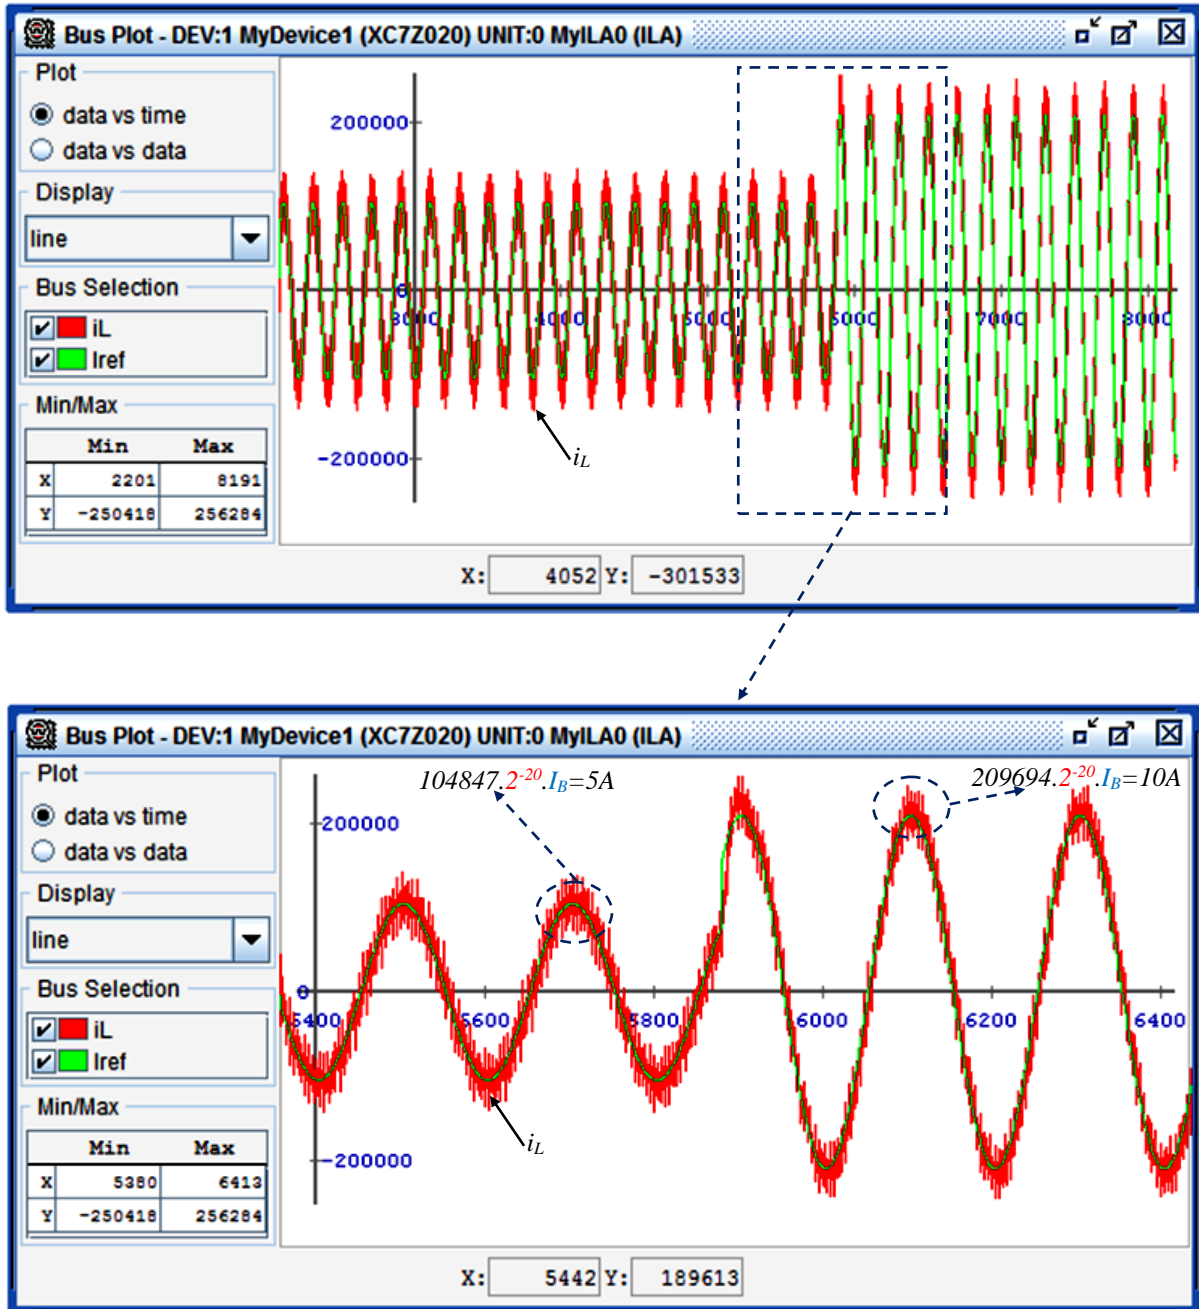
Bus Plot - DEV:1 MyDevice1 (XC7Z020) UNIT:0 MyILA0 (ILA)

Plot

data vs time

data vs data

Display

line

Bus Selection

iL

Iref

Min/Max

| | Min | Max |
|---|---|---|
| X | 2201 | 8191 |
| Y | -250418 | 256284 |

200000

0

-200000

3000

4000

5000

6000

7000

8000

$i_L$

X: 4052 Y: -301533

Bus Plot - DEV:1 MyDevice1 (XC7Z020) UNIT:0 MyILA0 (ILA)

Plot

data vs time

data vs data

Display

line

Bus Selection

iL

Iref

Min/Max

| | Min | Max |
|---|---|---|
| X | 5380 | 6413 |
| Y | -250418 | 256284 |

$104847.2^{-20}.I_B=5A$

$209694.2^{-20}.I_B=10A$

200000

0

-200000

5400

5600

5800

6000

6200

6400

$i_L$

X: 5442 Y: 189613